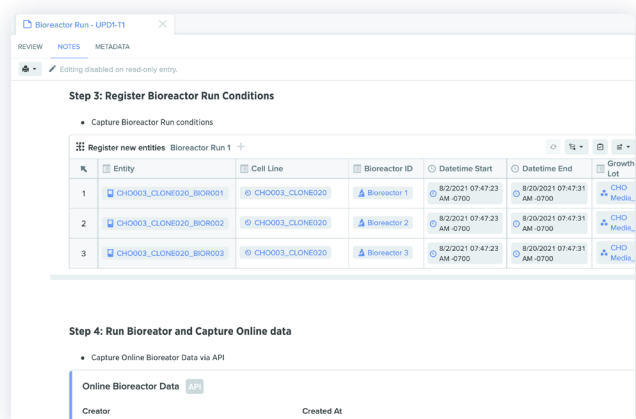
Bioreactor Run - UPD1-T1

REVIEW NOTES METADATA

Editing disabled on read-only entry.

Step 3: Register Bioreactor Run Conditions

- Capture Bioreactor Run conditions

Register new entities Bioreactor Run 1 +

| | Entity | Cell Line | Bioreactor ID | Datetime Start | Datetime End | Growth Lot |
|---|---|---|---|---|---|---|
| 1 | CHO003_CLONE020_BIOR001 | CHO003_CLONE020 | Bioreactor 1 | 8/2/2021 07:47:23 AM -0700 | 8/20/2021 07:47:31 AM -0700 | CHO Media_ |
| 2 | CHO003_CLONE020_BIOR002 | CHO003_CLONE020 | Bioreactor 2 | 8/2/2021 07:47:23 AM -0700 | 8/20/2021 07:47:31 AM -0700 | CHO Media_ |
| 3 | CHO003_CLONE020_BIOR003 | CHO003_CLONE020 | Bioreactor 3 | 8/2/2021 07:47:23 AM -0700 | 8/20/2021 07:47:31 AM -0700 | CHO Media_ |

Step 4: Run Bioreator and Capture Online data

- Capture Online Bioreator Data via API

Online Bioreactor Data API

Creator Created At